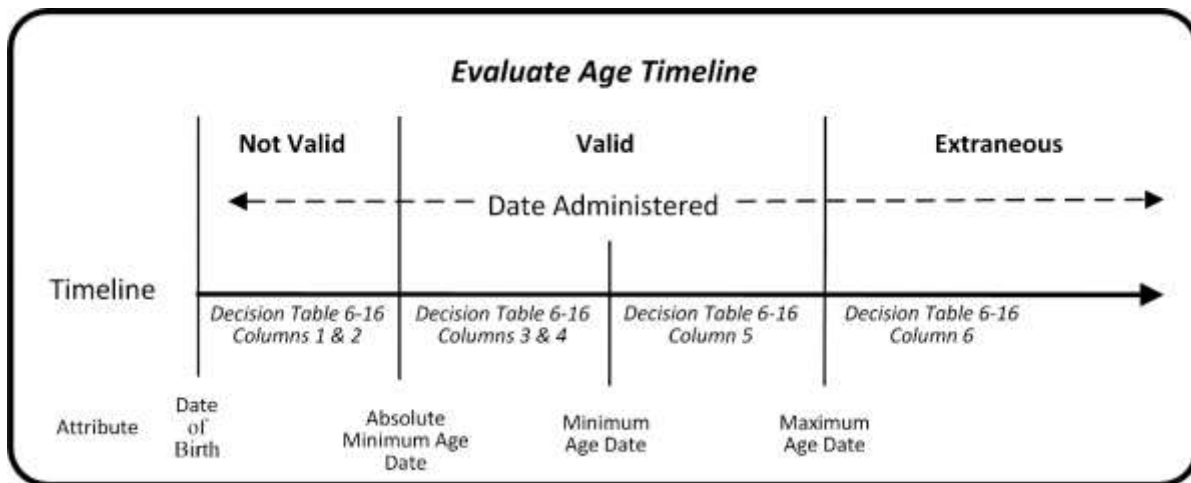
Evaluate Age Timeline

Not Valid

Valid

Extraneous

Date Administered

Timeline

Decision Table 6-16 Columns 1 & 2

Decision Table 6-16 Columns 3 & 4

Decision Table 6-16 Column 5

Decision Table 6-16 Column 6

Attribute

Date of Birth

Absolute Minimum Age Date

Minimum Age Date

Maximum Age Date